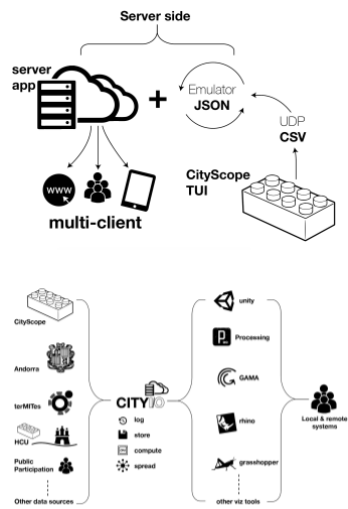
Server side

server app

+

Emulator
JSON

UDP
CSV

CityScope
TUI

www

multi-client

CityScope

Andorra

terMITes

HCU

Public Participation

Other data sources

CITYIO

log

store

compute

spread

unity

Processing

GAMA

rhino

grasshopper

other viz tools

Local & remote systems